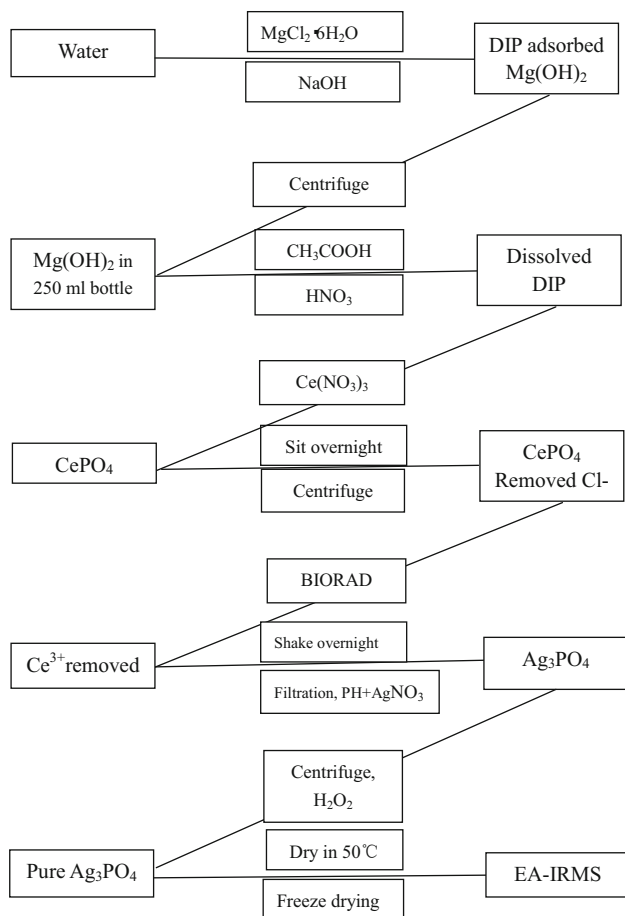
Water

$MgCl_2 \cdot 6H_2O$

NaOH

DIP adsorbed $Mg(OH)_2$

Centrifuge

$Mg(OH)_2$ in 250 ml bottle

$CH_3COOH$

$HNO_3$

Dissolved DIP

$Ce(NO_3)_3$

$CePO_4$

Sit overnight

Centrifuge

$CePO_4$ Removed Cl-

BIORAD

$Ce^{3+}$removed

Shake overnight

Filtration, PH+$AgNO_3$

$Ag_3PO_4$

Centrifuge, $H_2O_2$

Pure $Ag_3PO_4$

Dry in 50℃

Freeze drying

EA-IRMS